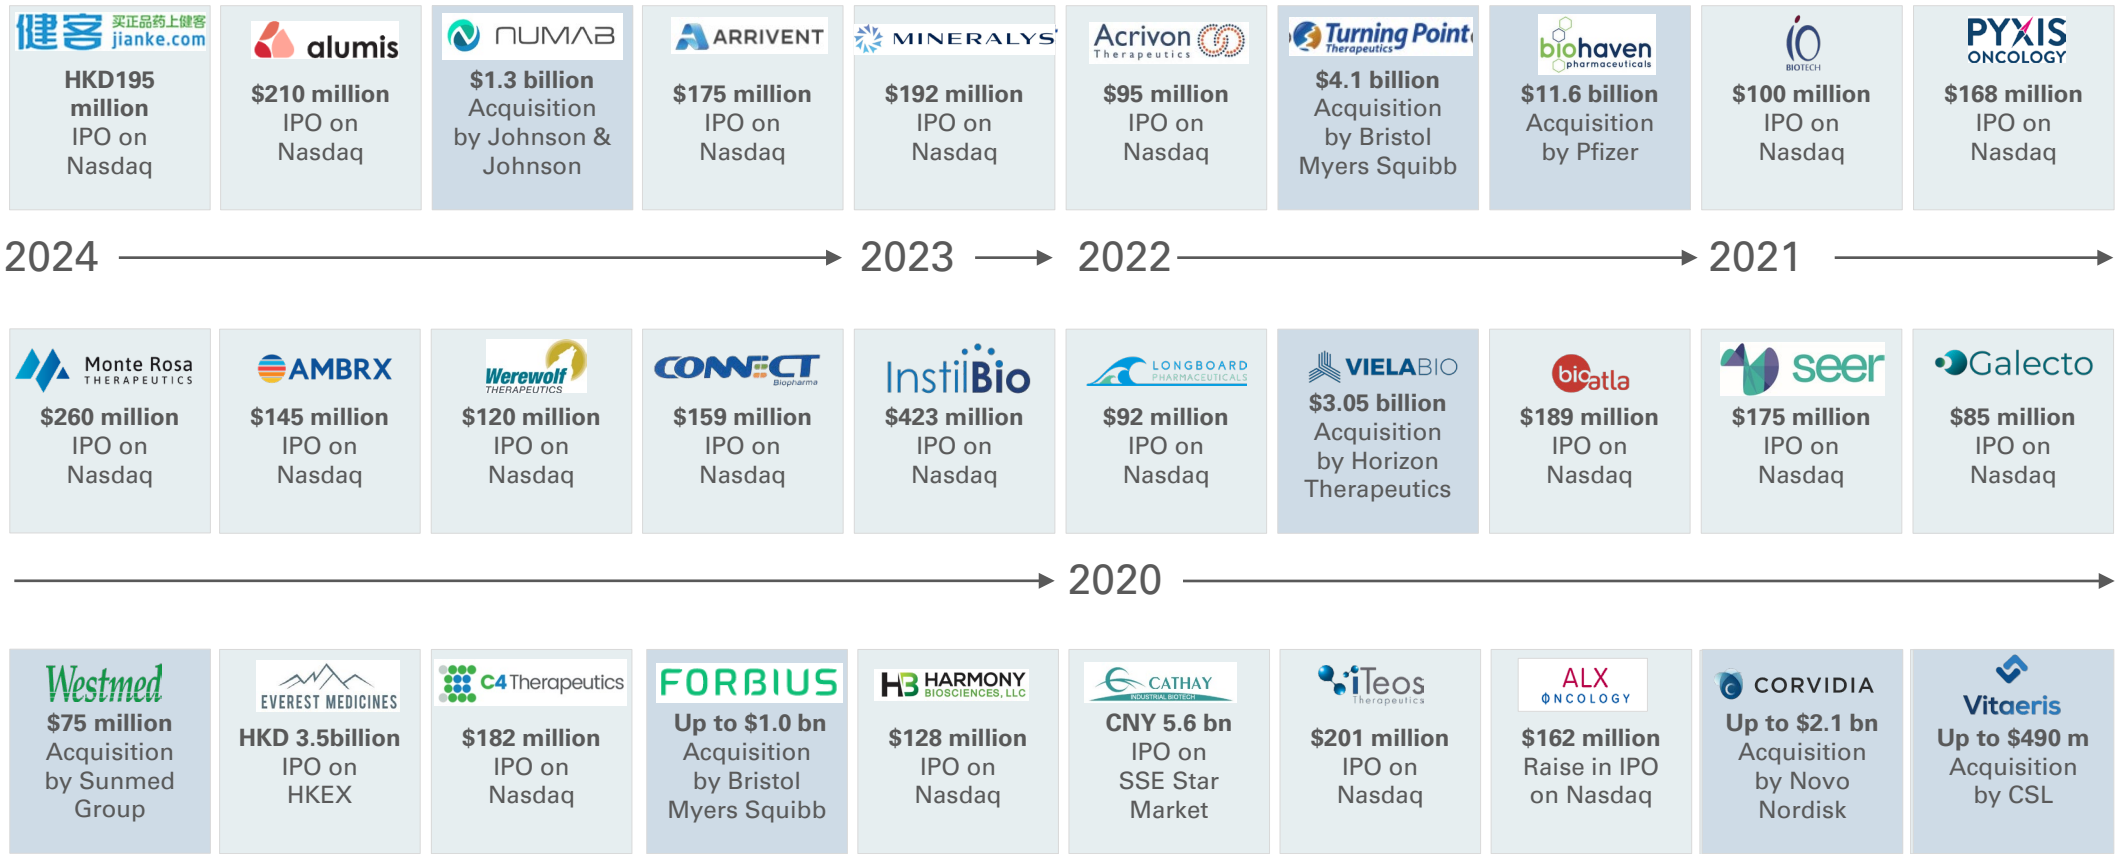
健客 买正品药上健客 jianke.com
HKD195 million IPO on Nasdaq

alumis
$210 million IPO on Nasdaq

NUMAB
$1.3 billion Acquisition by Johnson & Johnson

ARRIVENT
$175 million IPO on Nasdaq

MINERALYS
$192 million IPO on Nasdaq

Acrivon Therapeutics
$95 million IPO on Nasdaq

Turning Point Therapeutics
$4.1 billion Acquisition by Bristol Myers Squibb

biohaven pharmaceuticals
$11.6 billion Acquisition by Pfizer

BIOTECH
$100 million IPO on Nasdaq

PYXIS ONCOLOGY
$168 million IPO on Nasdaq

2024 2023 2022 2021

Monte Rosa THERAPEUTICS
$260 million IPO on Nasdaq

AMBRX
$145 million IPO on Nasdaq

Werewolf THERAPEUTICS
$120 million IPO on Nasdaq

CONNECT Biopharma
$159 million IPO on Nasdaq

InstilBio
$423 million IPO on Nasdaq

LONGBOARD PHARMACEUTICALS
$92 million IPO on Nasdaq

VIELABIO
$3.05 billion Acquisition by Horizon Therapeutics

bioatla
$189 million IPO on Nasdaq

seer
$175 million IPO on Nasdaq

Galecto
$85 million IPO on Nasdaq

2020

Westmed
$75 million Acquisition by Sunmed Group

EVEREST MEDICINES
HKD 3.5billion IPO on HKEX

C4 Therapeutics
$182 million IPO on Nasdaq

FORBIUS
Up to $1.0 bn Acquisition by Bristol Myers Squibb

HARMONY BIOSCIENCES, LLC
$128 million IPO on Nasdaq

CATHAY INDUSTRIAL BIOTECH
CNY 5.6 bn IPO on SSE Star Market

iTeos Therapeutics
$201 million IPO on Nasdaq

ALX ONCOLOGY
$162 million Raise in IPO on Nasdaq

CORVIDIA
Up to $2.1 bn Acquisition by Novo Nordisk

Vitaeris
Up to $490 m Acquisition by CSL